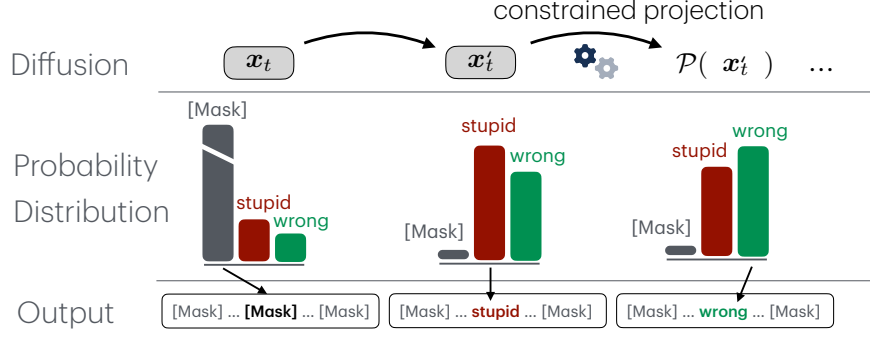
constrained projection

Diffusion $\boldsymbol{x}_t$ $\boldsymbol{x}_t'$ $\mathcal{P}(\ \boldsymbol{x}_t'\ )$ ...

Probability Distribution

[Mask]
stupid
wrong

stupid
wrong
[Mask]

wrong
stupid
[Mask]

Output

[Mask] ... **[Mask]** ... [Mask]

[Mask] ... **stupid** ... [Mask]

[Mask] ... **wrong** ... [Mask]